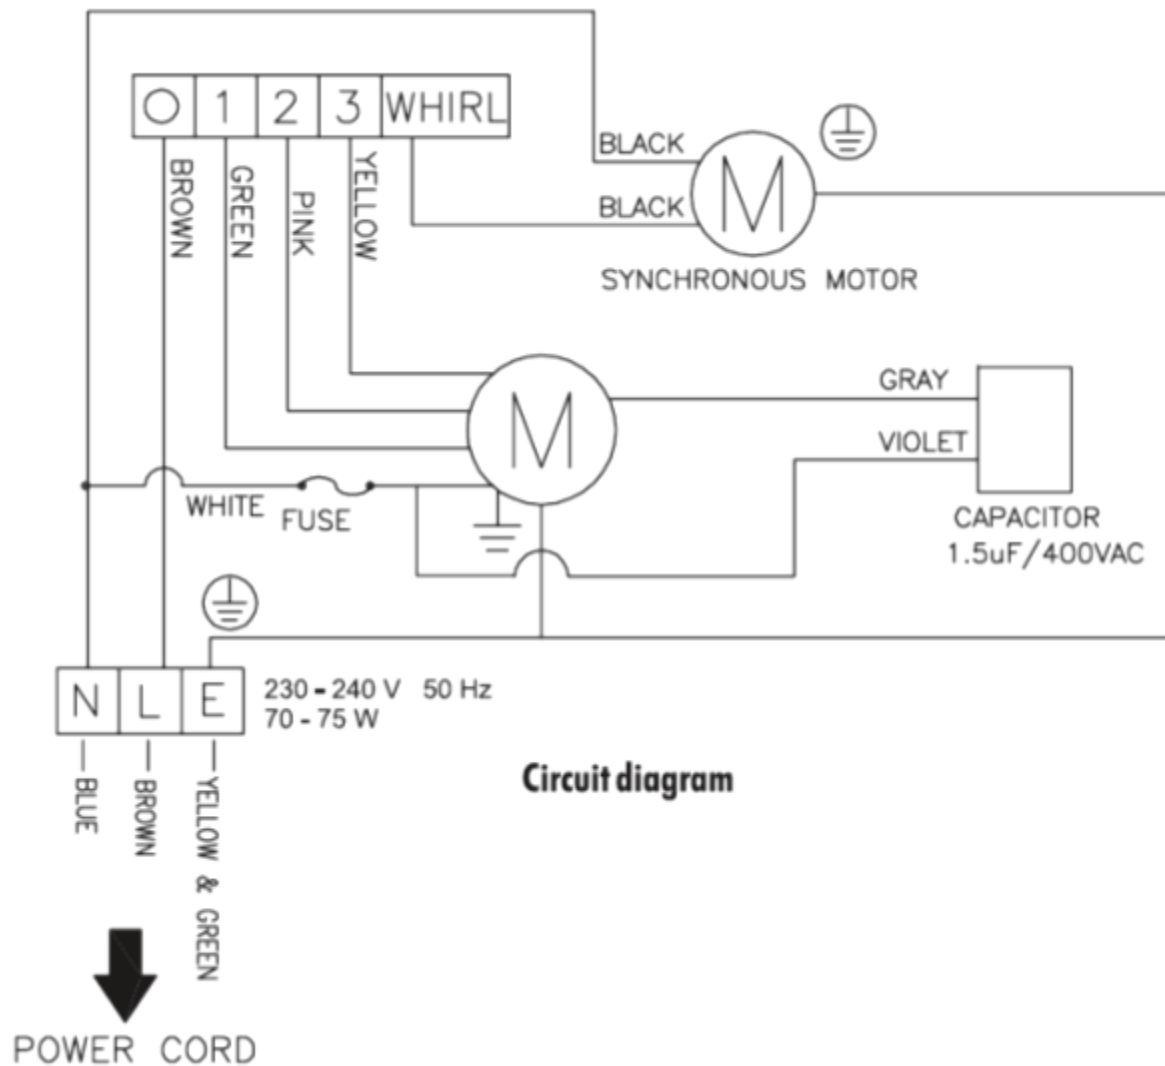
O 1 2 3 WHIRL

BROWN
GREEN
PINK
YELLOW

BLACK
BLACK
M
SYNCHRONOUS MOTOR

M
GRAY
VIOLET
CAPACITOR
1.5uF/400VAC

WHITE FUSE

N L E
230 - 240 V 50 Hz
70 - 75 W

BLUE
BROWN
YELLOW & GREEN

Circuit diagram

POWER CORD